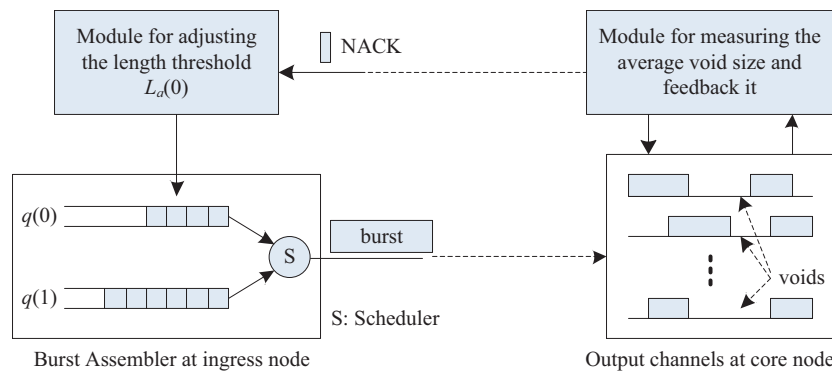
Module for adjusting the length threshold $L_a(0)$

NACK

Module for measuring the average void size and feedback it

$q(0)$

$q(1)$

S

burst

S: Scheduler

voids

Burst Assembler at ingress node

Output channels at core node